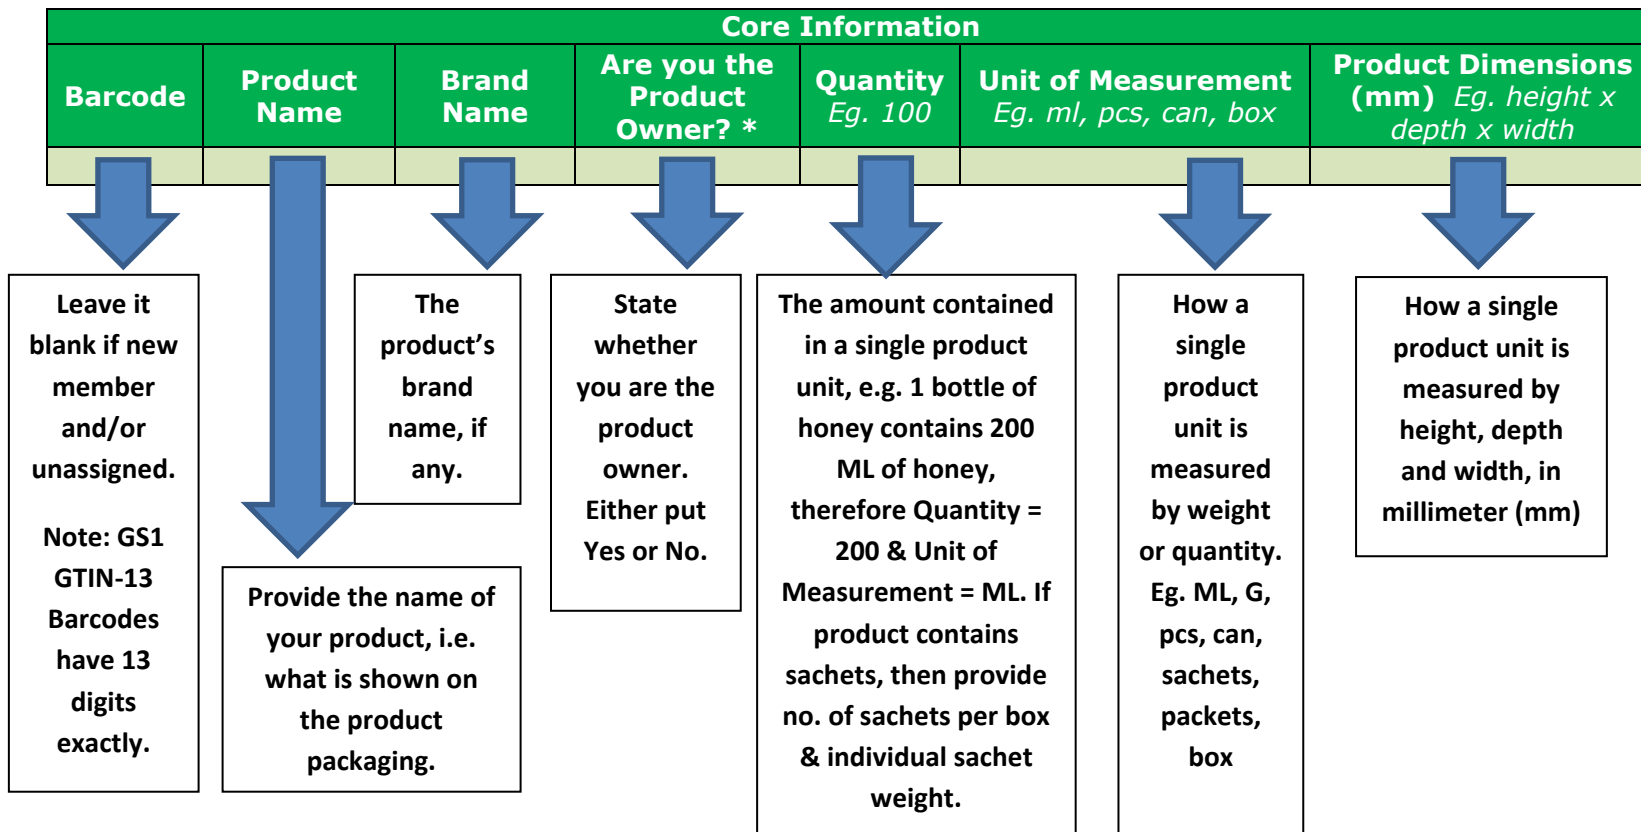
Core Information

| Barcode | Product Name | Brand Name | Are you the Product Owner? * | Quantity Eg. 100 | Unit of Measurement Eg. ml, pcs, can, box | Product Dimensions (mm) Eg. height x depth x width |
|---|---|---|---|---|---|---|
| | | | | | | |

Leave it blank if new member and/or unassigned.

Note: GS1 GTIN-13 Barcodes have 13 digits exactly.

Provide the name of your product, i.e. what is shown on the product packaging.

The product's brand name, if any.

State whether you are the product owner. Either put Yes or No.

The amount contained in a single product unit, e.g. 1 bottle of honey contains 200 ML of honey, therefore Quantity = 200 & Unit of Measurement = ML. If product contains sachets, then provide no. of sachets per box & individual sachet weight.

How a single product unit is measured by weight or quantity. Eg. ML, G, pcs, can, sachets, packets, box

How a single product unit is measured by height, depth and width, in millimeter (mm)